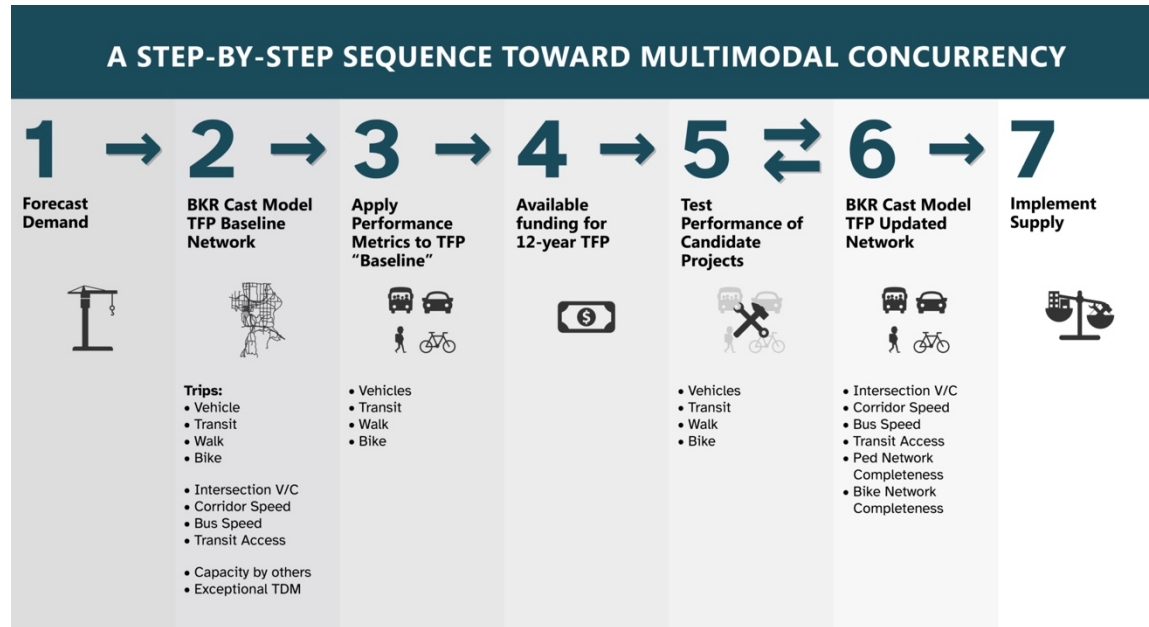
A STEP-BY-STEP SEQUENCE TOWARD MULTIMODAL CONCURRENCY

1

Forecast Demand

2

BKR Cast Model TFP Baseline Network

Trips:
• Vehicle
• Transit
• Walk
• Bike

• Intersection V/C
• Corridor Speed
• Bus Speed
• Transit Access

• Capacity by others
• Exceptional TDM

3

Apply Performance Metrics to TFP "Baseline"

• Vehicles
• Transit
• Walk
• Bike

4

Available funding for 12-year TFP

5

Test Performance of Candidate Projects

• Vehicles
• Transit
• Walk
• Bike

6

BKR Cast Model TFP Updated Network

• Intersection V/C
• Corridor Speed
• Bus Speed
• Transit Access
• Ped Network Completeness
• Bike Network Completeness

7

Implement Supply